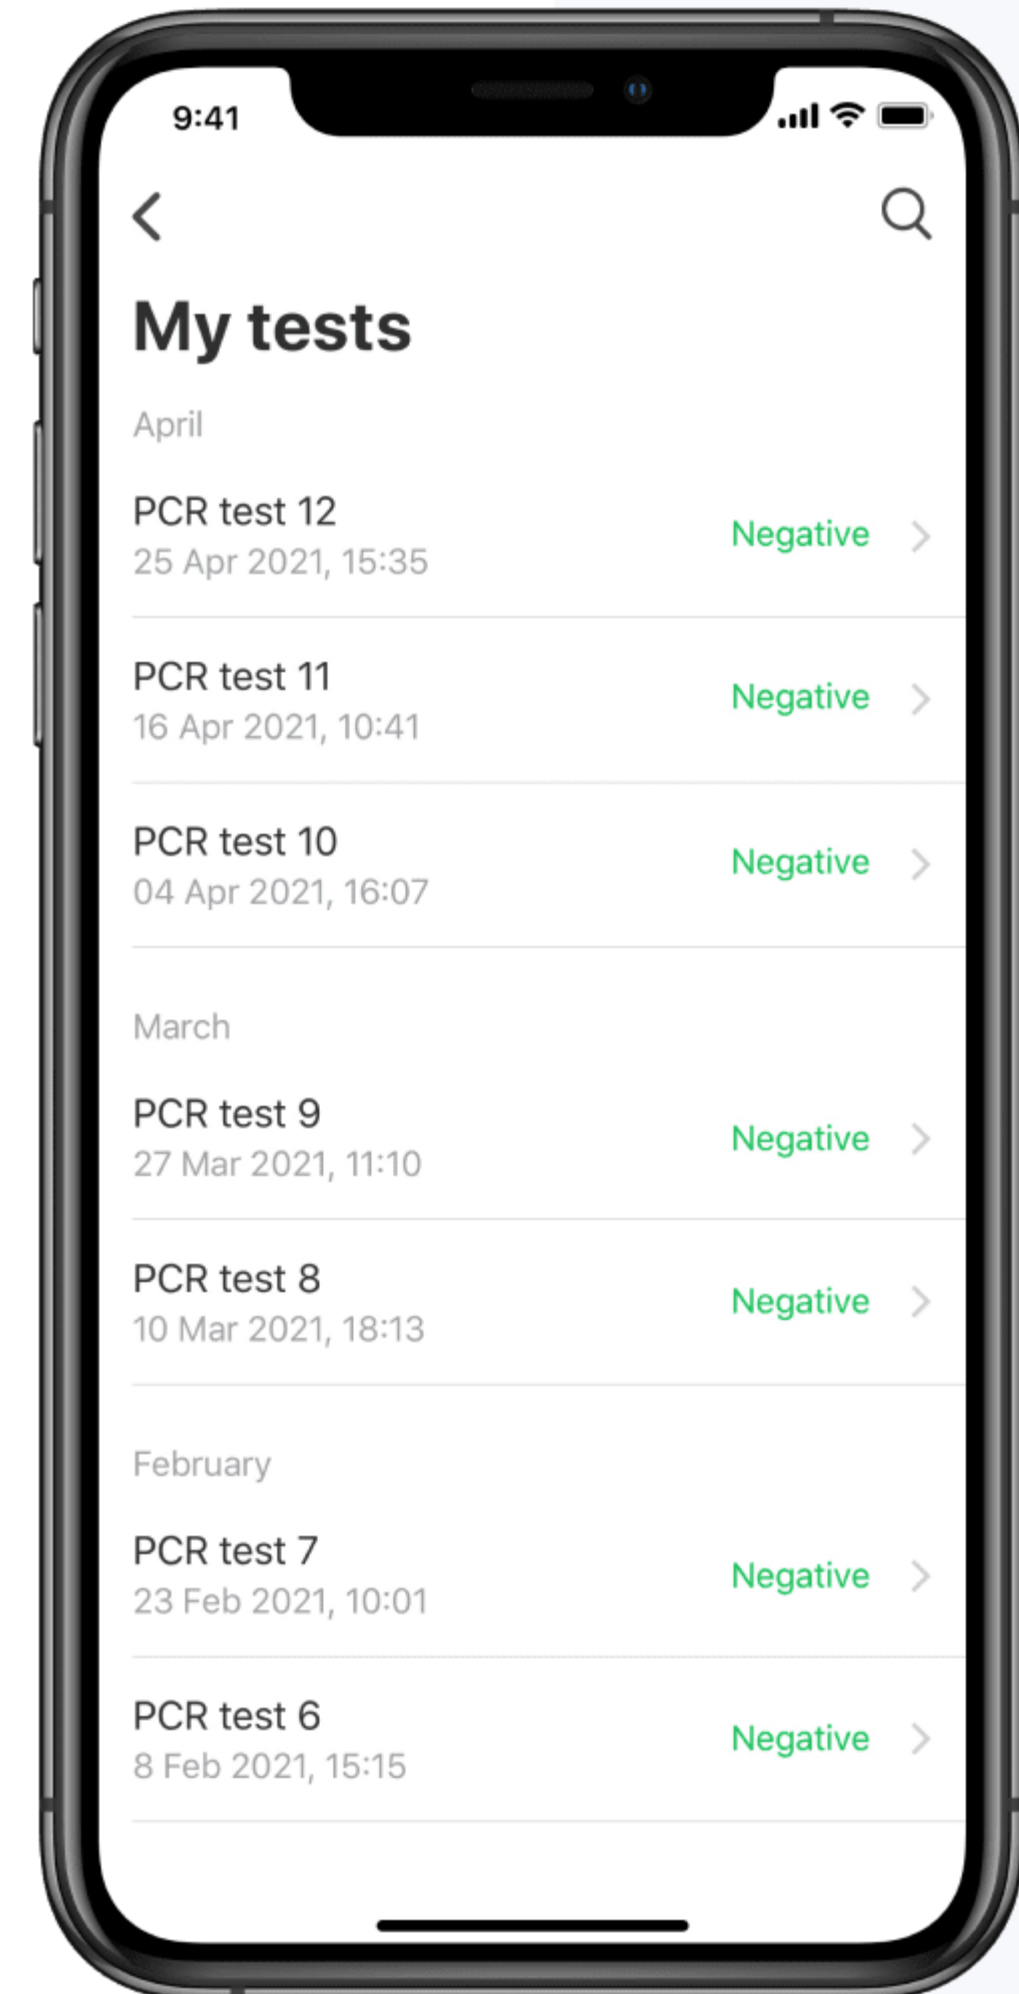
9:41

My tests

April

PCR test 12
25 Apr 2021, 15:35
Negative

PCR test 11
16 Apr 2021, 10:41
Negative

PCR test 10
04 Apr 2021, 16:07
Negative

March

PCR test 9
27 Mar 2021, 11:10
Negative

PCR test 8
10 Mar 2021, 18:13
Negative

February

PCR test 7
23 Feb 2021, 10:01
Negative

PCR test 6
8 Feb 2021, 15:15
Negative